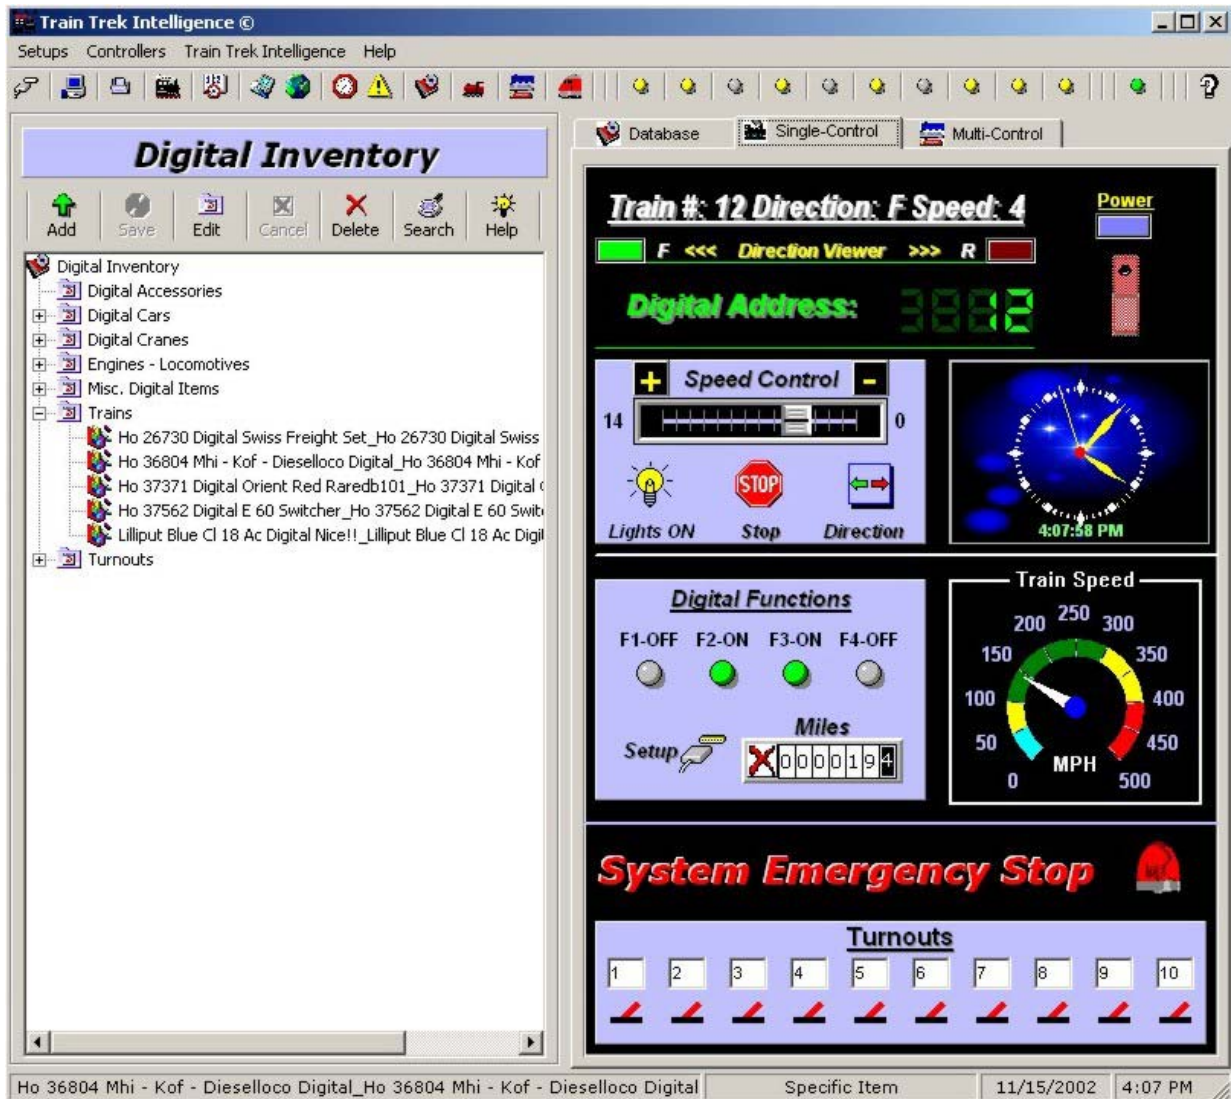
Train Trek Intelligence ©

Setups Controllers Train Trek Intelligence Help

Digital Inventory

Add Save Edit Cancel Delete Search Help

Digital Inventory
Digital Accessories
Digital Cars
Digital Cranes
Engines - Locomotives
Misc. Digital Items
Trains
Ho 26730 Digital Swiss Freight Set_Ho 26730 Digital Swiss
Ho 36804 Mhi - Kof - Dieselloco Digital_Ho 36804 Mhi - Kof
Ho 37371 Digital Orient Red Raredb101_Ho 37371 Digital
Ho 37562 Digital E 60 Switcher_Ho 37562 Digital E 60 Swit
Lilliput Blue Cl 18 Ac Digital Nice!!_Lilliput Blue Cl 18 Ac Digi
Turnouts

Database Single-Control Multi-Control

Train #: 12 Direction: F Speed: 4

Power

F <<< Direction Viewer >>> R

Digital Address: 3882

Speed Control

14 0

Lights ON Stop Direction

STOP

4:07:58 PM

Digital Functions

F1-OFF F2-ON F3-ON F4-OFF

Miles

Setup

0000194

Train Speed

0 50 100 150 200 250 300 350 400 450 500

MPH

System Emergency Stop

Turnouts

1 2 3 4 5 6 7 8 9 10

Ho 36804 Mhi - Kof - Dieselloco Digital_Ho 36804 Mhi - Kof - Dieselloco Digital | Specific Item | 11/15/2002 | 4:07 PM